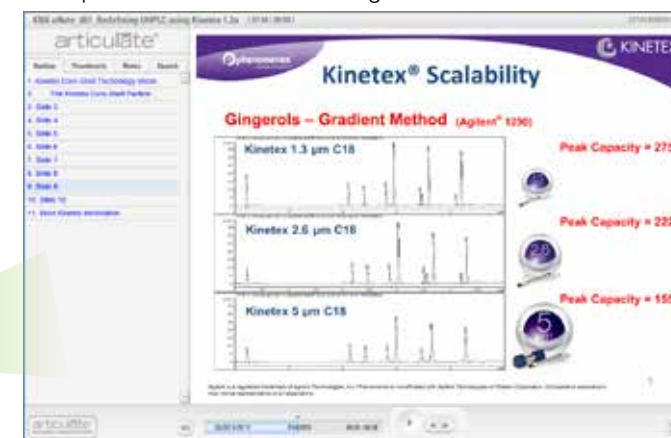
articulate®

Outline Thumbnails Notes Search

1. Kinetex Core-Shell Technology Wow
2. The Kinetex Core-Shell Particle
3. Slide 3
4. Slide 4
5. Slide 5
6. Slide 6
7. Slide 7
8. Slide 8
9. Slide 9
10. Slide 10
11. More Kinetex Information

phenomenex

KINETEX

Kinetex® Scalability

Gingerols – Gradient Method (Agilent® 1290)

Kinetex 1.3 µm C18

Peak Capacity = 27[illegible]

Kinetex 2.6 µm C18

Peak Capacity = 22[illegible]

Kinetex 5 µm C18

Peak Capacity = 15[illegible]

2.6

5

articulate

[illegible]